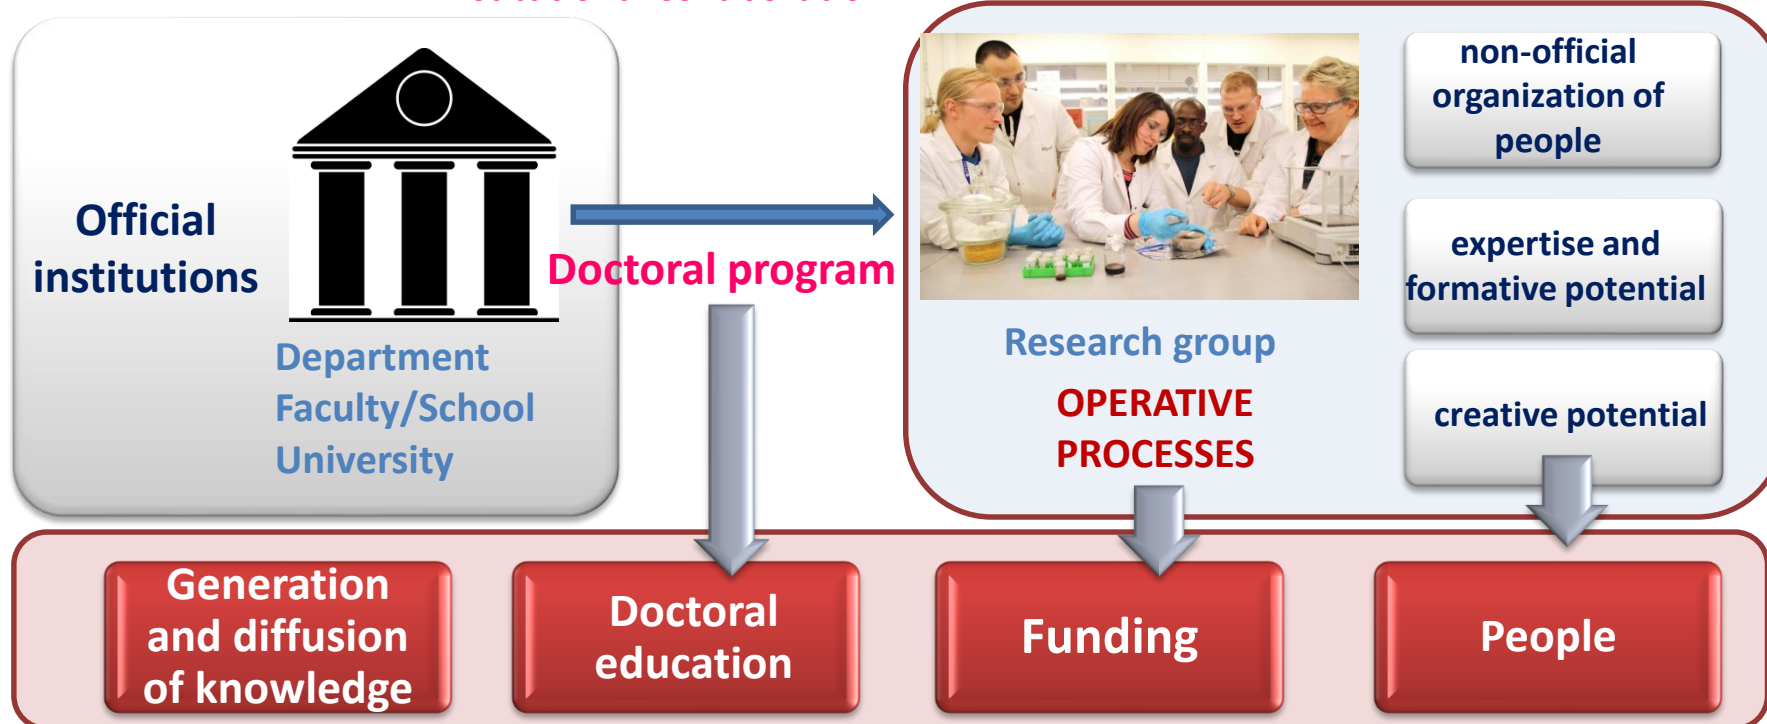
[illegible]

Official institutions

Department
Faculty/School
University

Doctoral program

Research group

OPERATIVE PROCESSES

non-official organization of people

expertise and formative potential

creative potential

Generation and diffusion of knowledge

Doctoral education

Funding

People